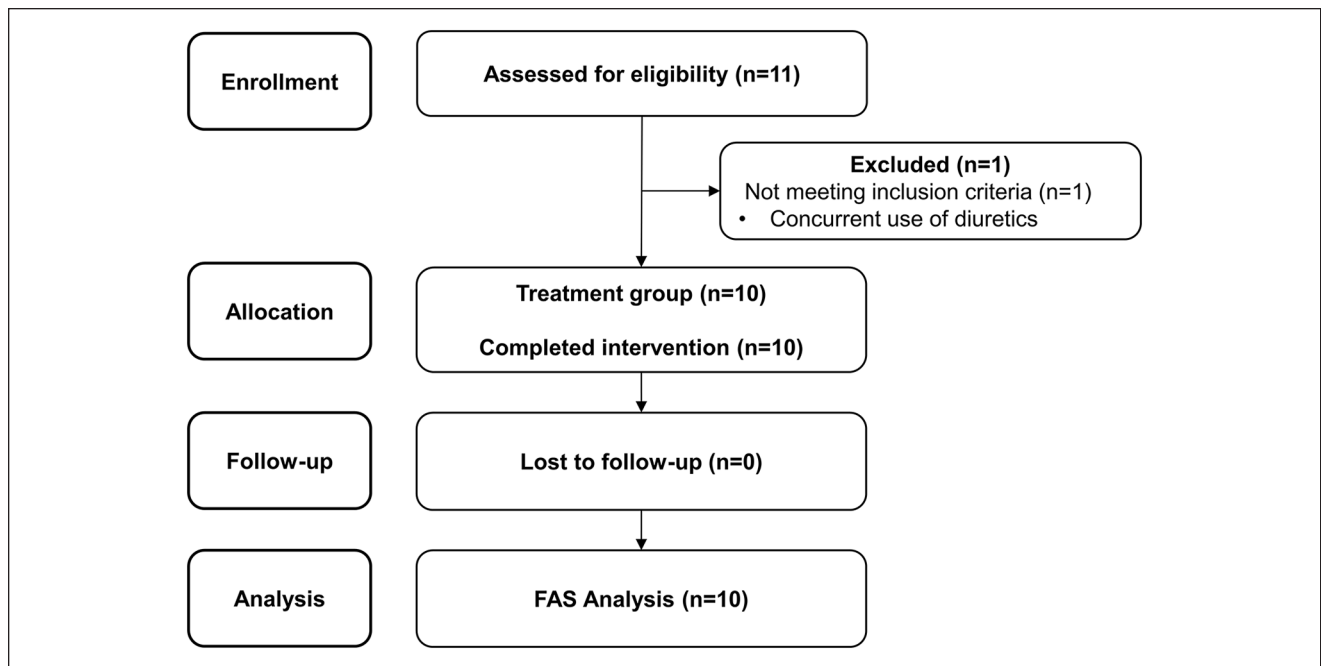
Enrollment

Assessed for eligibility (n=11)

Excluded (n=1)
Not meeting inclusion criteria (n=1)
• Concurrent use of diuretics

Allocation

Treatment group (n=10)

Completed intervention (n=10)

Follow-up

Lost to follow-up (n=0)

Analysis

FAS Analysis (n=10)